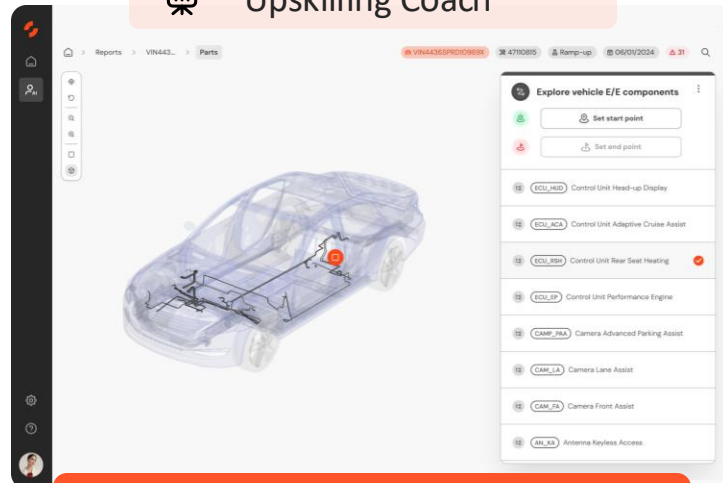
Upskilling Coach

Reports > VIN443... > Parts

VIN4436SPRD10989X 47110815 Ramp-up 06/01/2024 31

Explore vehicle E/E components

Set start point

Set end point

12 ECU_HUD Control Unit Head-up Display

12 ECU_ACA Control Unit Adaptive Cruise Assist

12 ECU_RSH Control Unit Rear Seat Heating

12 ECU_EP Control Unit Performance Engine

12 CAMP_PAA Camera Advanced Parking Assist

12 CAM_LA Camera Lane Assist

12 CAM_FA Camera Front Assist

12 AN_KA Antenna Keyless Access